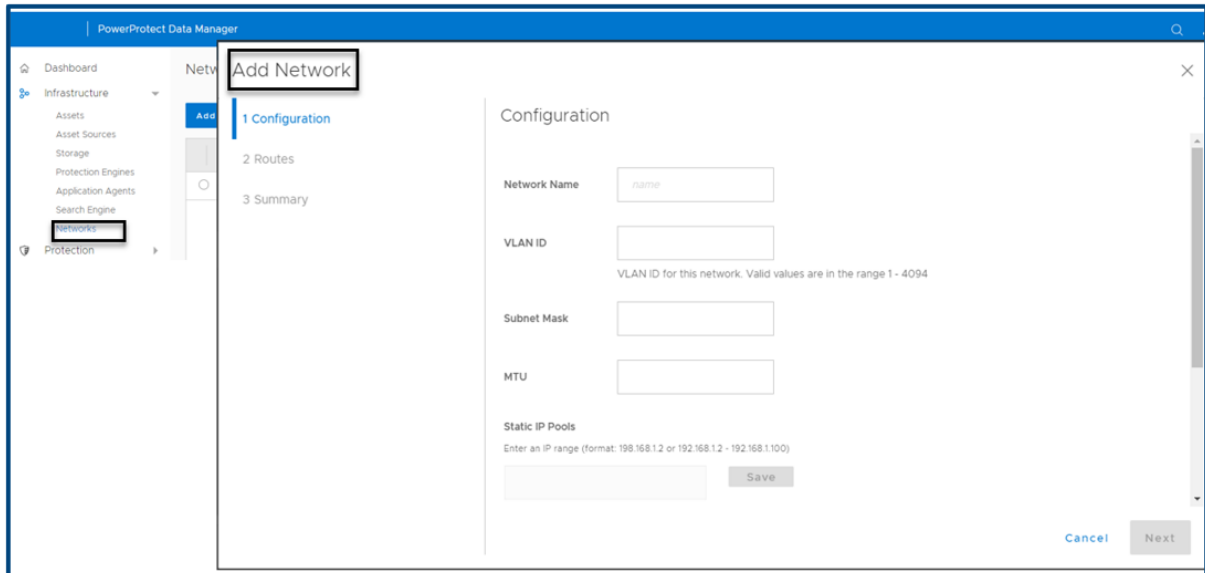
PowerProtect Data Manager

Dashboard
Infrastructure
Assets
Asset Sources
Storage
Protection Engines
Application Agents
Search Engine
Networks
Protection

Netw
Add

Add Network

1 Configuration
2 Routes
3 Summary

Configuration

Network Name
name

VLAN ID
VLAN ID for this network. Valid values are in the range 1 - 4094

Subnet Mask

MTU

Static IP Pools
Enter an IP range (format: 198.168.1.2 or 192.168.1.2 - 192.168.1.100)

Save

Cancel
Next